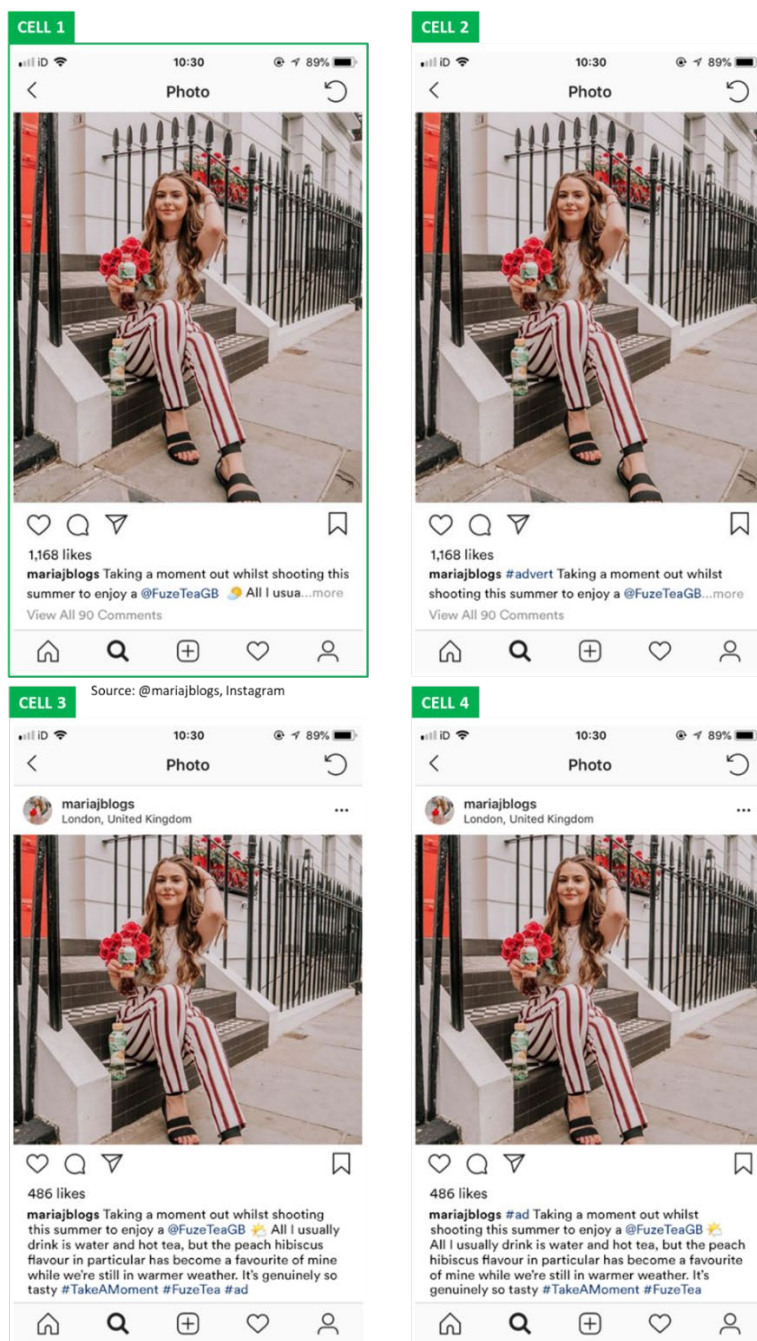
CELL 1

iD 10:30 89%

Photo

1,168 likes

mariajblogs Taking a moment out whilst shooting this summer to enjoy a @FuzeTeaGB All I usua...more

View All 90 Comments

CELL 2

iD 10:30 89%

Photo

1,168 likes

mariajblogs #advert Taking a moment out whilst shooting this summer to enjoy a @FuzeTeaGB...more

View All 90 Comments

Source: @mariajblogs, Instagram

CELL 3

iD 10:30 89%

Photo

mariajblogs
London, United Kingdom

486 likes

mariajblogs Taking a moment out whilst shooting this summer to enjoy a @FuzeTeaGB All I usually drink is water and hot tea, but the peach hibiscus flavour in particular has become a favourite of mine while we're still in warmer weather. It's genuinely so tasty #TakeAMoment #FuzeTea #ad

CELL 4

iD 10:30 89%

Photo

mariajblogs
London, United Kingdom

486 likes

mariajblogs #ad Taking a moment out whilst shooting this summer to enjoy a @FuzeTeaGB All I usually drink is water and hot tea, but the peach hibiscus flavour in particular has become a favourite of mine while we're still in warmer weather. It's genuinely so tasty #TakeAMoment #FuzeTea